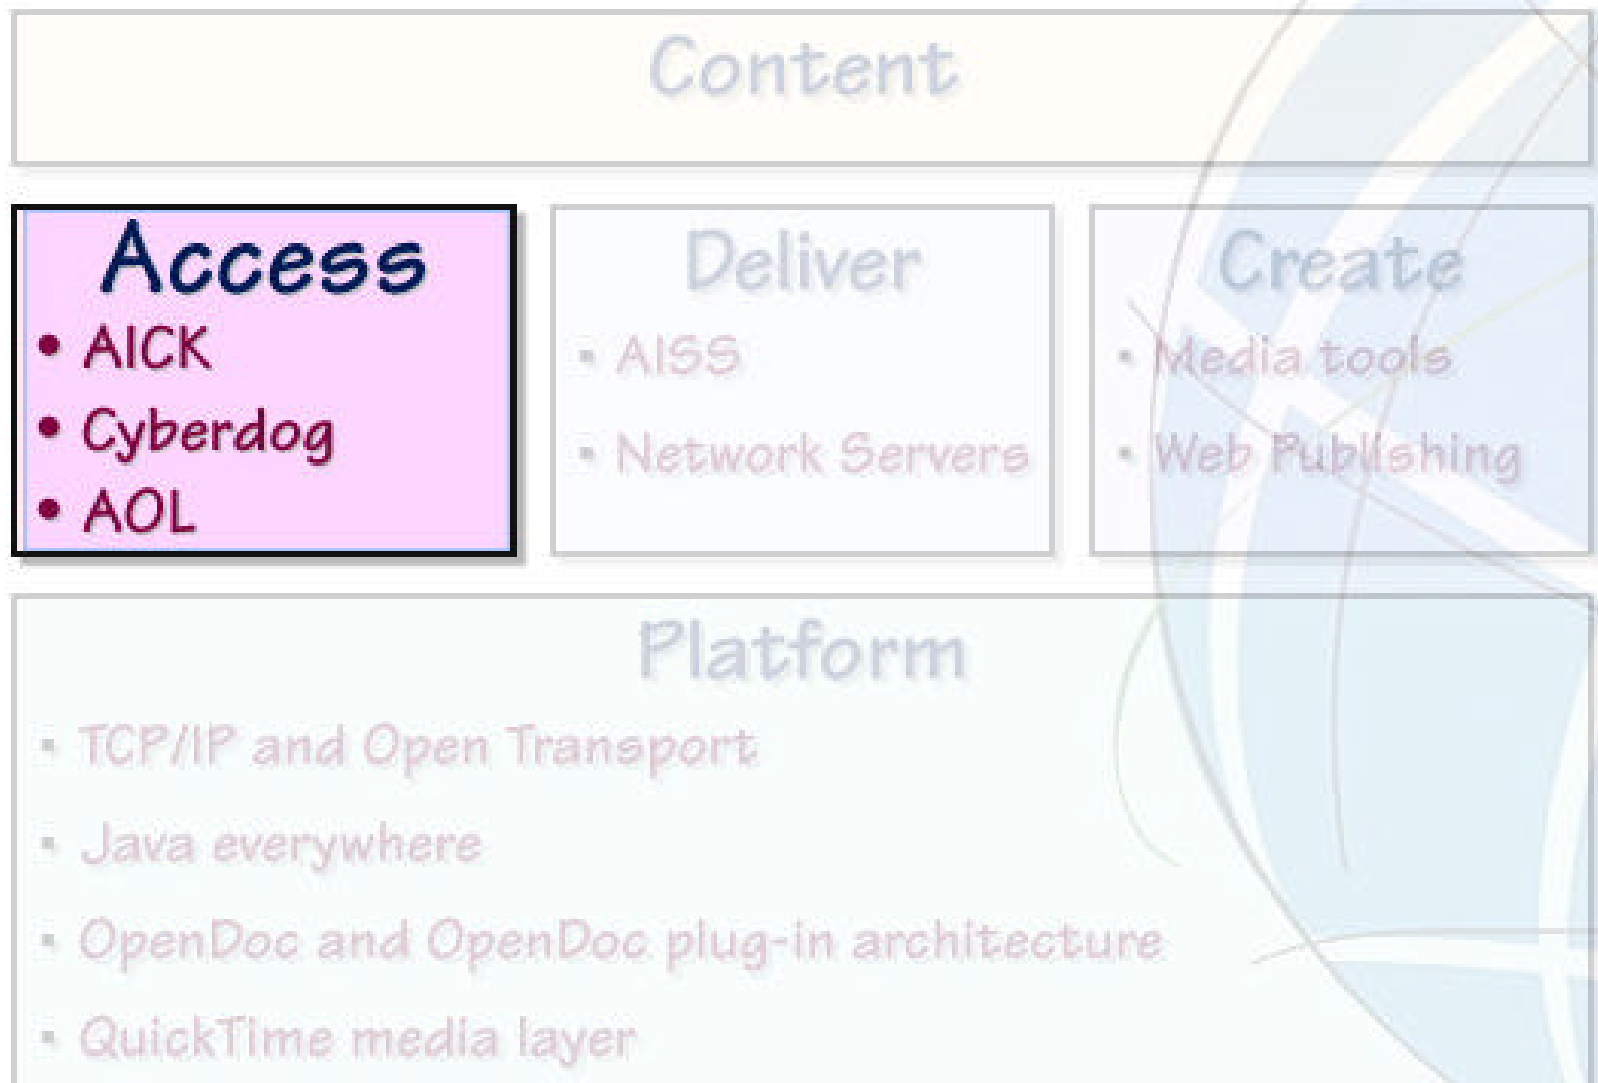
Content

Access
• AICK
• Cyberdog
• AOL

Deliver
• AISS
• Network Servers

Create
• Media tools
• Web Publishing

Platform
• TCP/IP and Open Transport
• Java everywhere
• OpenDoc and OpenDoc plug-in architecture
• QuickTime media layer